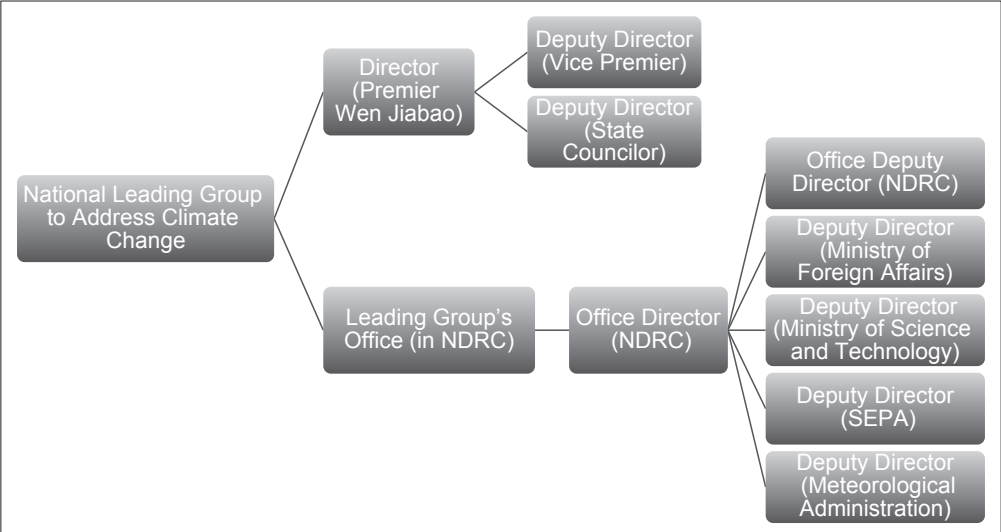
National Leading Group to Address Climate Change

Director (Premier Wen Jiabao)

Deputy Director (Vice Premier)

Deputy Director (State Councilor)

Leading Group's Office (in NDRC)

Office Director (NDRC)

Office Deputy Director (NDRC)

Deputy Director (Ministry of Foreign Affairs)

Deputy Director (Ministry of Science and Technology)

Deputy Director (SEPA)

Deputy Director (Meteorological Administration)